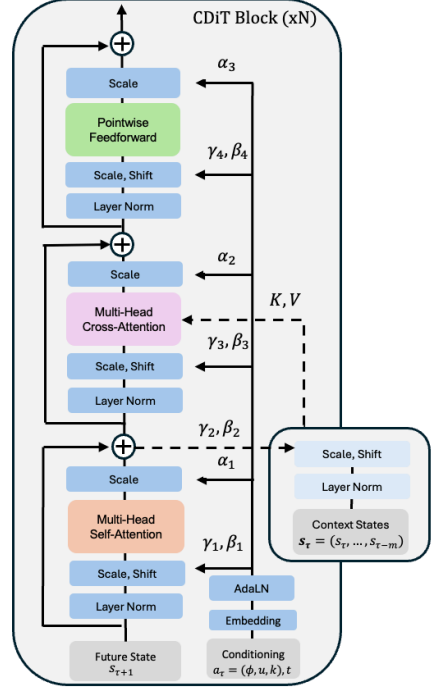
CDiT Block (xN)

$\alpha_3$

Scale

Pointwise Feedforward

$\gamma_4, \beta_4$

Scale, Shift

Layer Norm

$\alpha_2$

Scale

Multi-Head Cross-Attention

$K, V$

$\gamma_3, \beta_3$

Scale, Shift

Layer Norm

$\gamma_2, \beta_2$

Scale, Shift

Layer Norm

Context States
$\boldsymbol{s}_\tau = (s_\tau, \ldots, s_{\tau-m})$

$\alpha_1$

Scale

Multi-Head Self-Attention

$\gamma_1, \beta_1$

Scale, Shift

Layer Norm

AdaLN

Embedding

Future State
$s_{\tau+1}$

Conditioning
$a_\tau = (\phi, u, k), t$